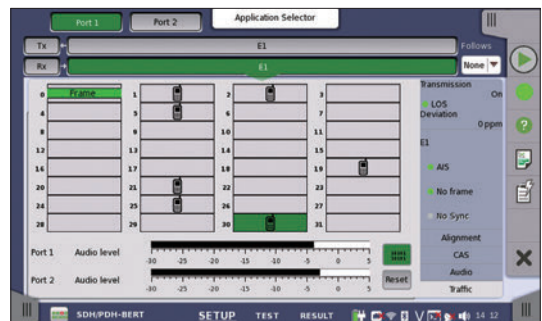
Port 1 Port 2 Application Selector

Tx E1 Follows

Rx E1 None

0 Frame 1 2 3
4 5 6 7
8 9 10 11
12 13 14 15
16 17 18 19
20 21 22 23
24 25 26 27
28 29 30 31

Transmission On
LOS
Deviation 0 ppm
E1
AIS
No frame
No Sync
Alignment
CAS
Audio
Traffic

Port 1 Audio level -30 -25 -20 -15 -10 -5 0 5
Port 2 Audio level -30 -25 -20 -15 -10 -5 0 5
Reset

SDH/PDH-BERT SETUP TEST RESULT 14 12